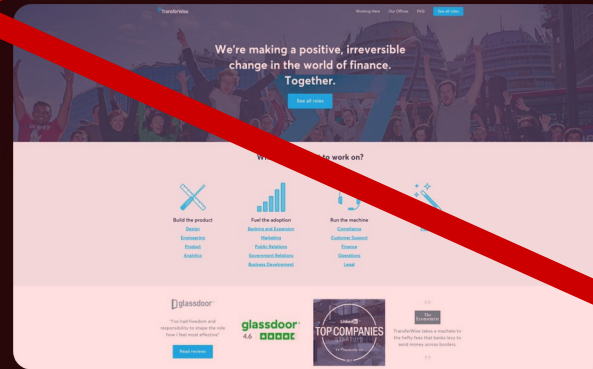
TransferWise

Working Here Our Offices FAQ See all roles

We're making a positive, irreversible change in the world of finance. Together.

See all roles

Wh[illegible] to work on?

Build the product
Design
Engineering
Product
Analytics

Fuel the adoption
Banking and Expansion
Marketing
Public Relations
Government Relations
Business Development

Run the machine
Compliance
Customer Support
Finance
Operations
Legal

glassdoor

"I've had freedom and responsibility to shape the role how I feel most effective"

Read reviews

glassdoor
4.6

LinkedIn
TOP COMPANIES

The Economist

TransferWise takes a machete to the hefty fees that banks levy to send money across borders.